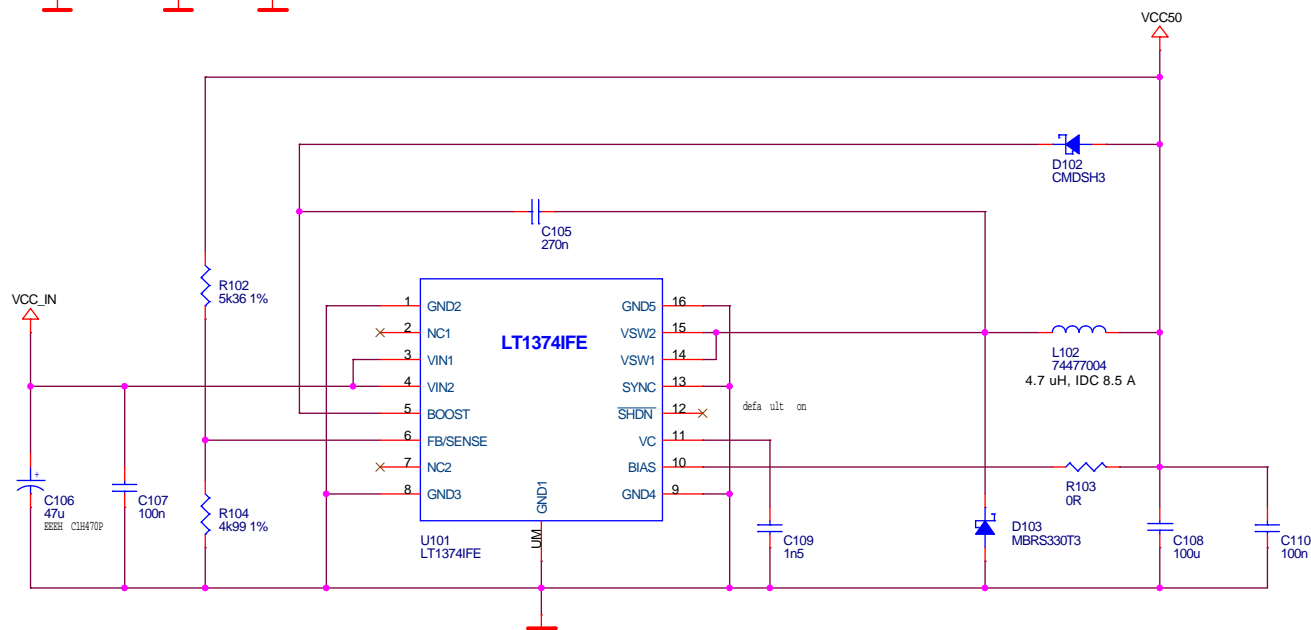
VCC50

D102
CMDSH3

C105
270n

R102
5k36 1%

VCC_IN

1 GND2
2 NC1
3 VIN1
4 VIN2
5 BOOST
6 FB/SENSE
7 NC2
8 GND3

LT1374IFE

16 GND5
15 VSW2
14 VSW1
13 SYNC
12 $\overline{SHDN}$
11 VC
10 BIAS
9 GND4

GND1

defa ult on

L102
74477004
4.7 uH, IDC 8.5 A

R103
0R

C106
47u
EEEH C1H470P

C107
100n

R104
4k99 1%

U101
LT1374IFE

UM

C109
1n5

D103
MBRS330T3

C108
100u

C110
100n